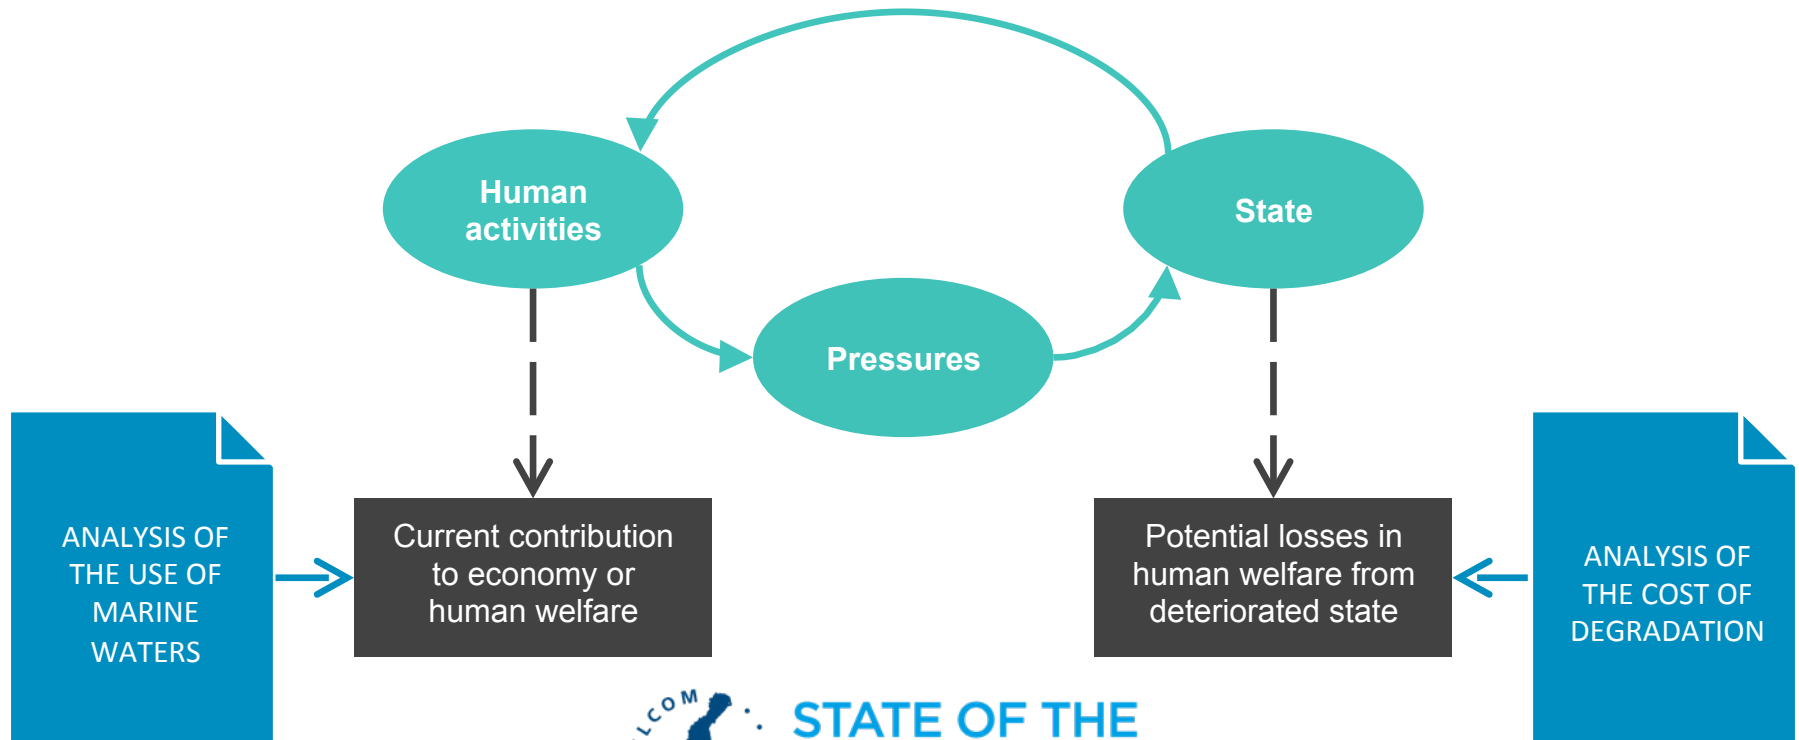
Human activities

State

Pressures

ANALYSIS OF THE USE OF MARINE WATERS

Current contribution to economy or human welfare

Potential losses in human welfare from deteriorated state

ANALYSIS OF THE COST OF DEGRADATION

LCOM

STATE OF THE